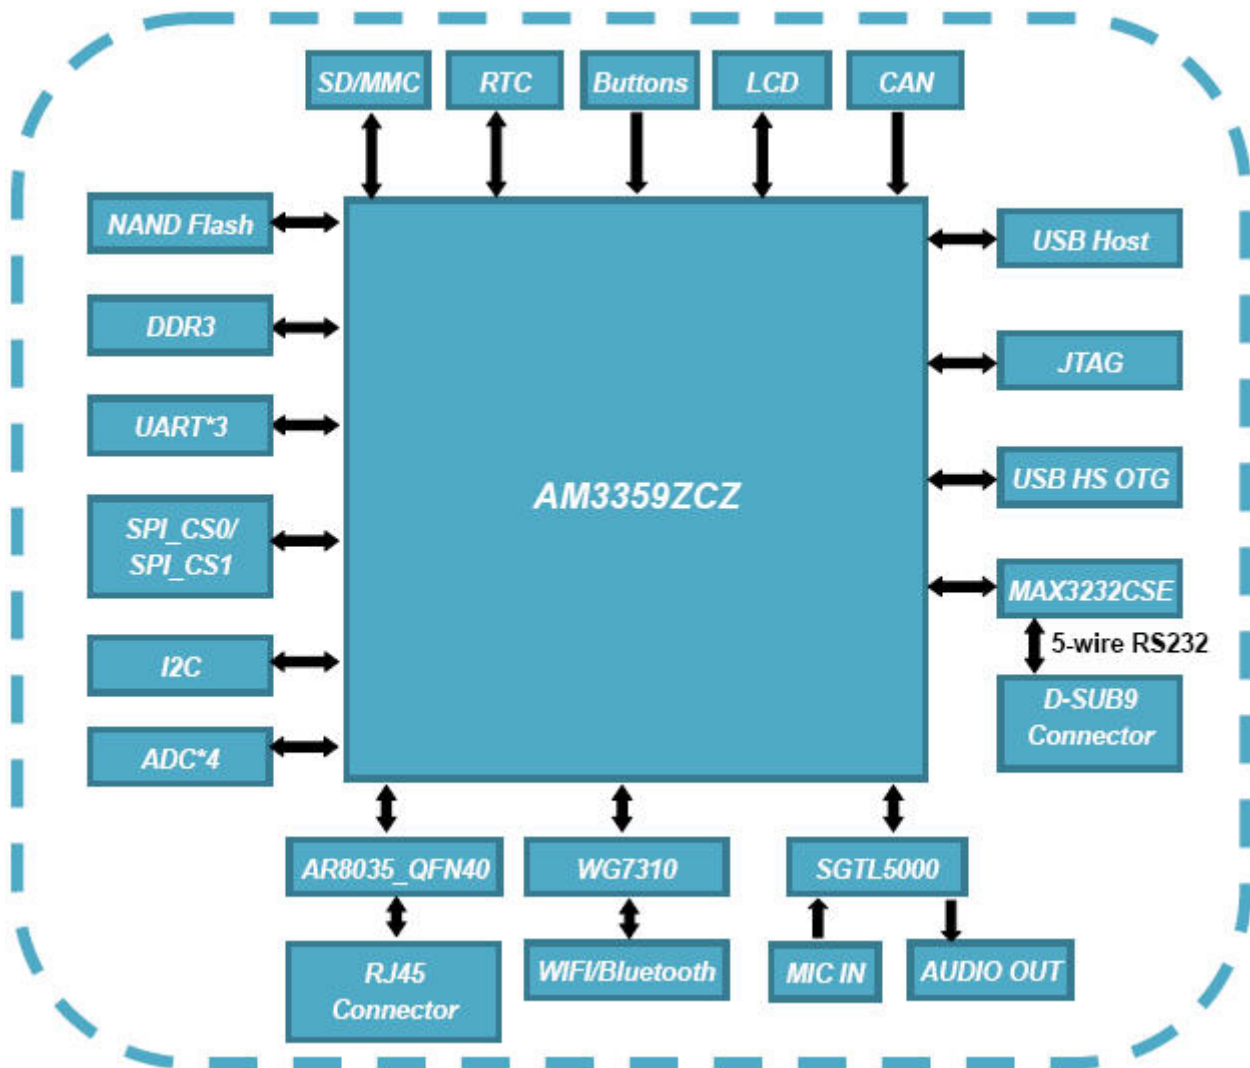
SD/MMC
RTC
Buttons
LCD
CAN

NAND Flash
DDR3
UART*3
SPI_CS0/
SPI_CS1
I2C
ADC*4

AM3359ZCZ

USB Host
JTAG
USB HS OTG
MAX3232CSE
5-wire RS232
D-SUB9
Connector

AR8035_QFN40
WG7310
SGTL5000
RJ45
Connector
WIFI/Bluetooth
MIC IN
AUDIO OUT